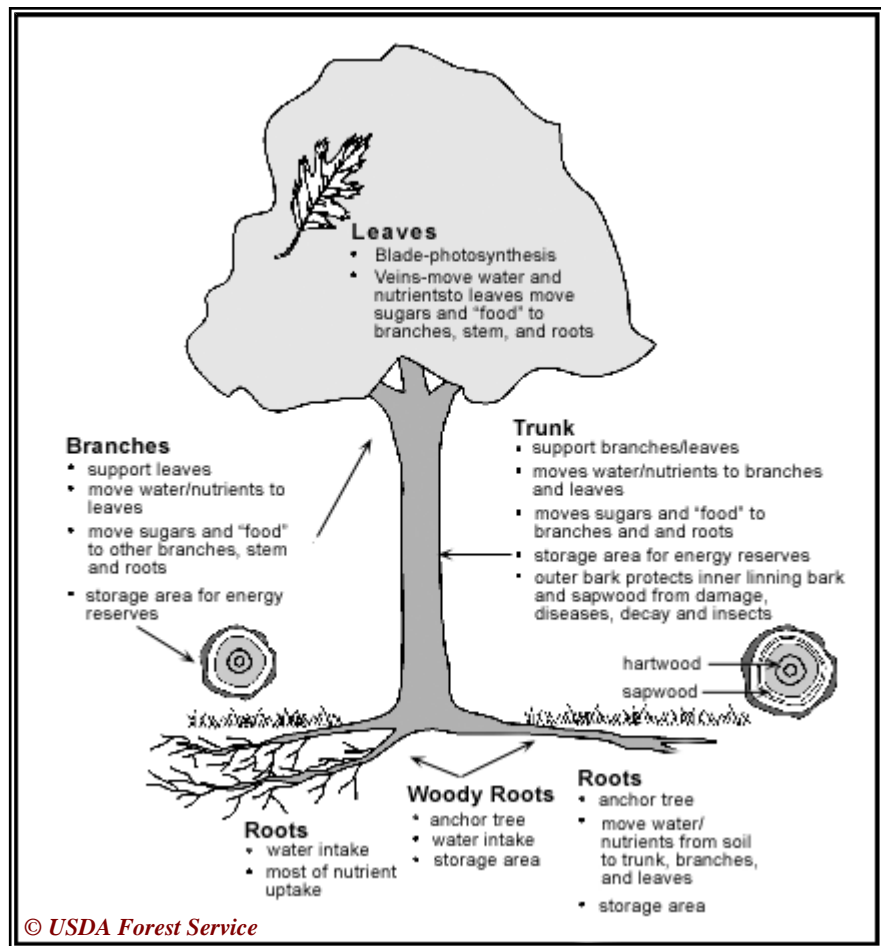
Leaves
• Blade-photosynthesis
• Veins-move water and nutrientsto leaves move sugars and "food" to branches, stem, and roots

Branches
• support leaves
• move water/nutrients to leaves
• move sugars and "food" to other branches, stem and roots
• storage area for energy reserves

Trunk
• support branches/leaves
• moves water/nutrients to branches and leaves
• moves sugars and "food" to branches and and roots
• storage area for energy reserves
• outer bark protects inner linning bark and sapwood from damage, diseases, decay and insects

hartwood
sapwood

Roots
• water intake
• most of nutrient uptake

Woody Roots
• anchor tree
• water intake
• storage area

Roots
• anchor tree
• move water/ nutrients from soil to trunk, branches, and leaves
• storage area

© USDA Forest Service